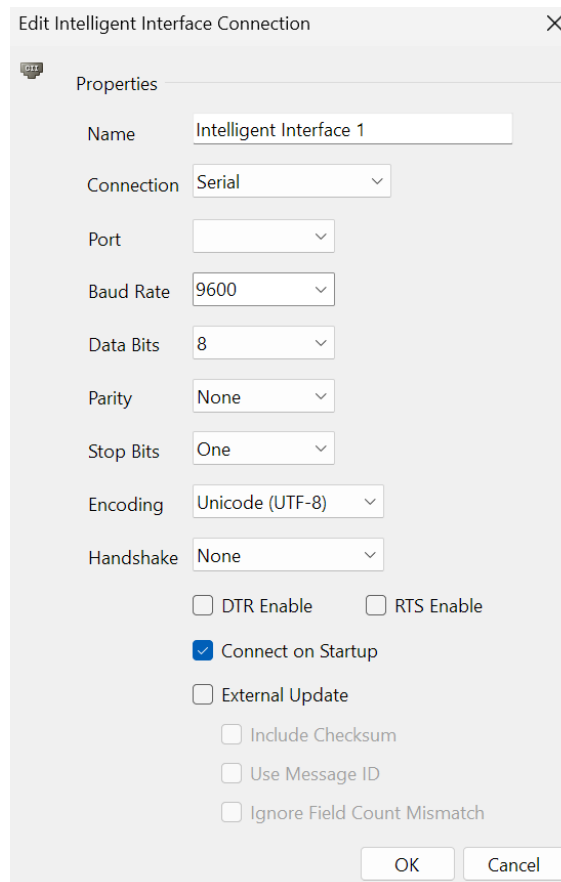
Edit Intelligent Interface Connection

Properties

Name Intelligent Interface 1

Connection Serial

Port

Baud Rate 9600

Data Bits 8

Parity None

Stop Bits One

Encoding Unicode (UTF-8)

Handshake None

DTR Enable RTS Enable

Connect on Startup

External Update

Include Checksum

Use Message ID

Ignore Field Count Mismatch

OK Cancel